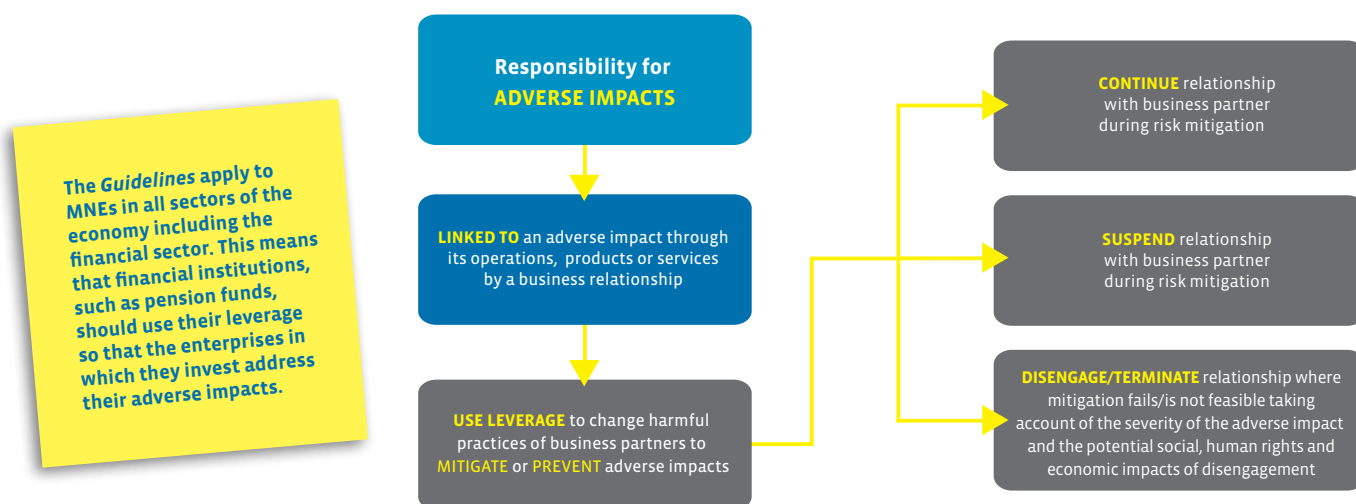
The *Guidelines* apply to MNEs in all sectors of the economy including the financial sector. This means that financial institutions, such as pension funds, should use their leverage so that the enterprises in which they invest address their adverse impacts.

Responsibility for ADVERSE IMPACTS

LINKED TO an adverse impact through its operations, products or services by a business relationship

USE LEVERAGE to change harmful practices of business partners to MITIGATE or PREVENT adverse impacts

CONTINUE relationship with business partner during risk mitigation

SUSPEND relationship with business partner during risk mitigation

DISENGAGE/TERMINATE relationship where mitigation fails/is not feasible taking account of the severity of the adverse impact and the potential social, human rights and economic impacts of disengagement